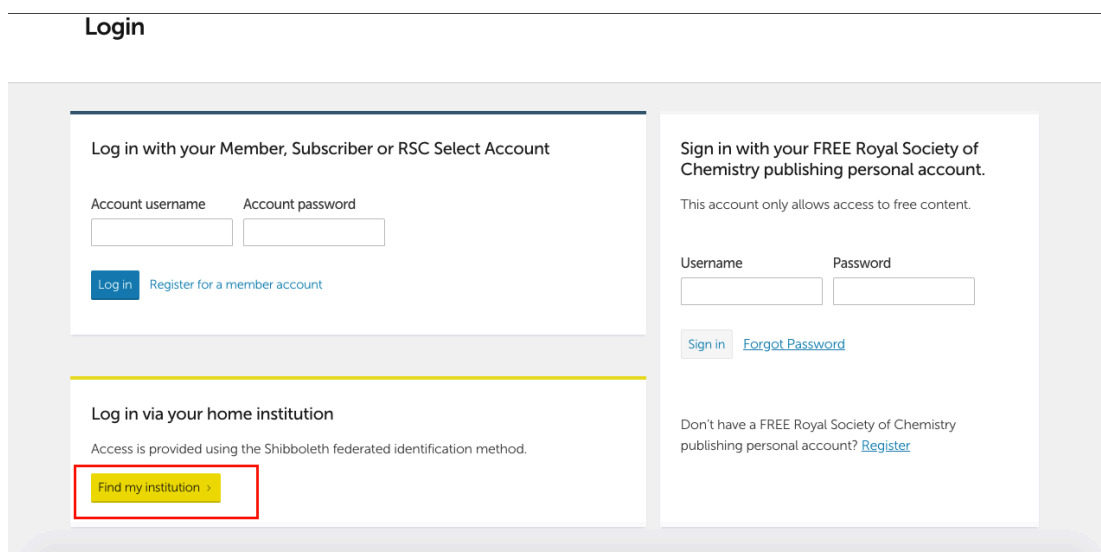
Login

Log in with your Member, Subscriber or RSC Select Account

Account username

Account password

Log in

Register for a member account

Log in via your home institution

Access is provided using the Shibboleth federated identification method.

Find my institution ›

Sign in with your FREE Royal Society of Chemistry publishing personal account.

This account only allows access to free content.

Username

Password

Sign in

Forgot Password

Don't have a FREE Royal Society of Chemistry publishing personal account? Register